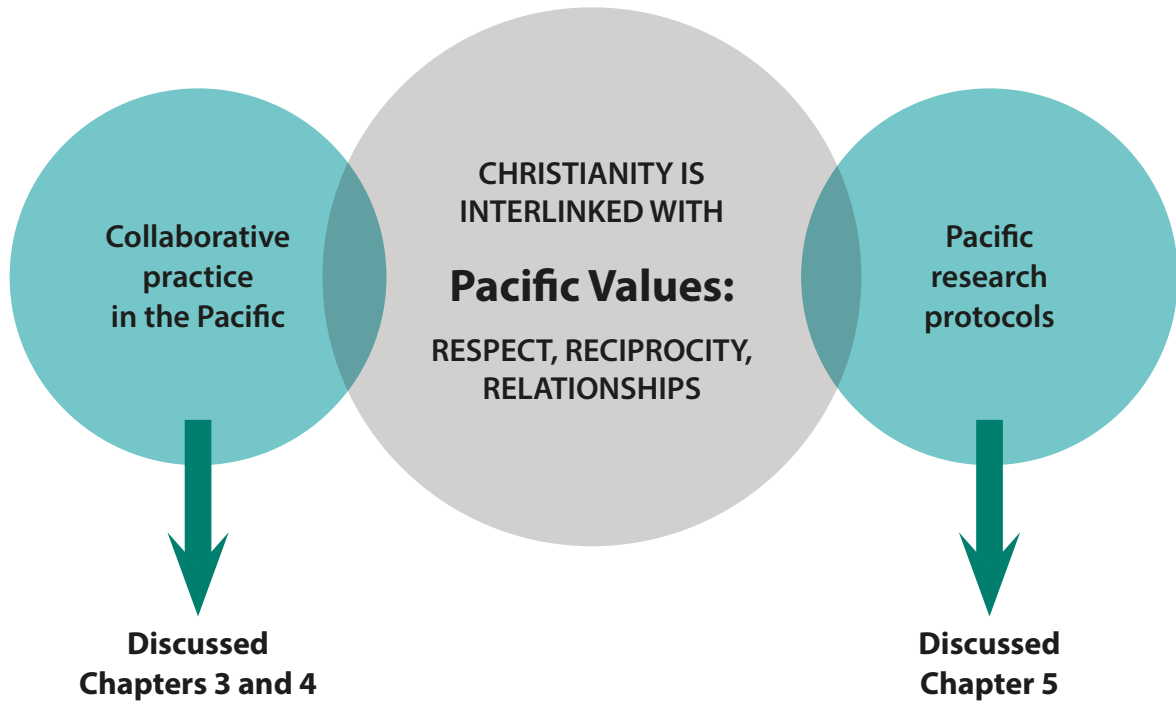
Collaborative practice in the Pacific

CHRISTIANITY IS INTERLINKED WITH

Pacific Values:

RESPECT, RECIPROCITY, RELATIONSHIPS

Pacific research protocols

Discussed Chapters 3 and 4

Discussed Chapter 5